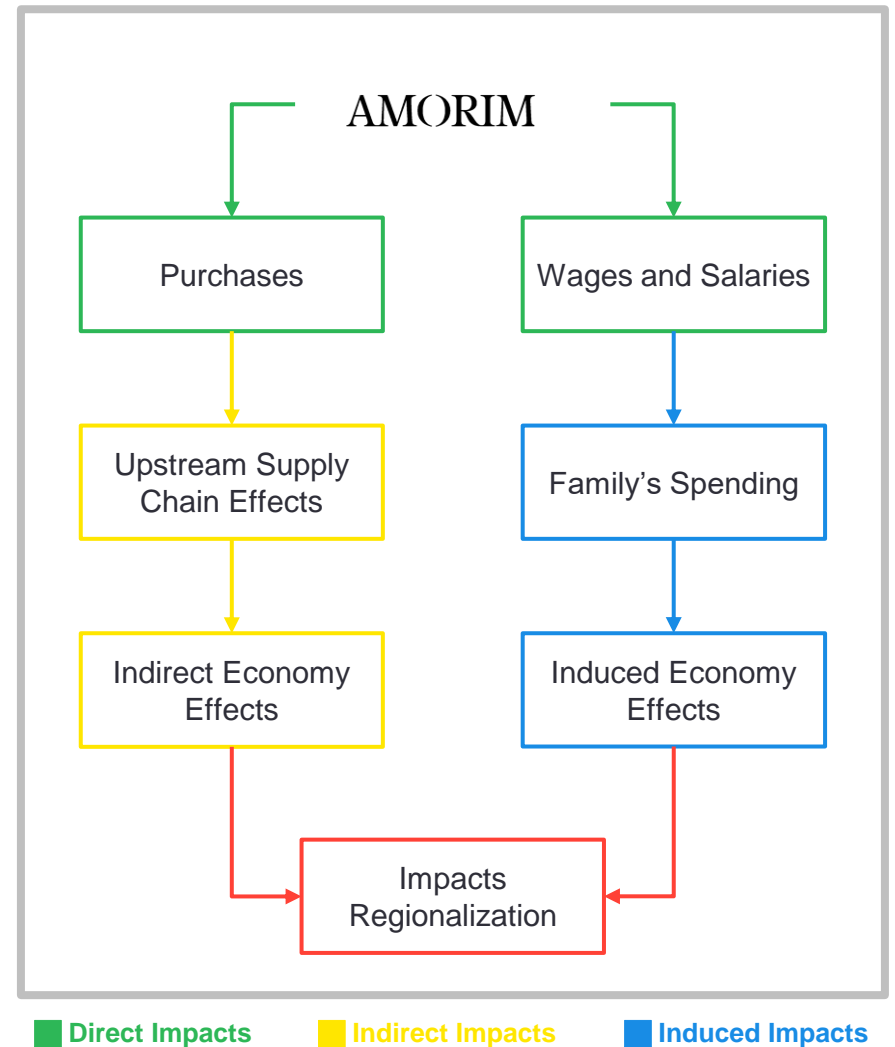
AMORIM

Purchases

Wages and Salaries

Upstream Supply Chain Effects

Family’s Spending

Indirect Economy Effects

Induced Economy Effects

Impacts Regionalization

Direct Impacts

Indirect Impacts

Induced Impacts